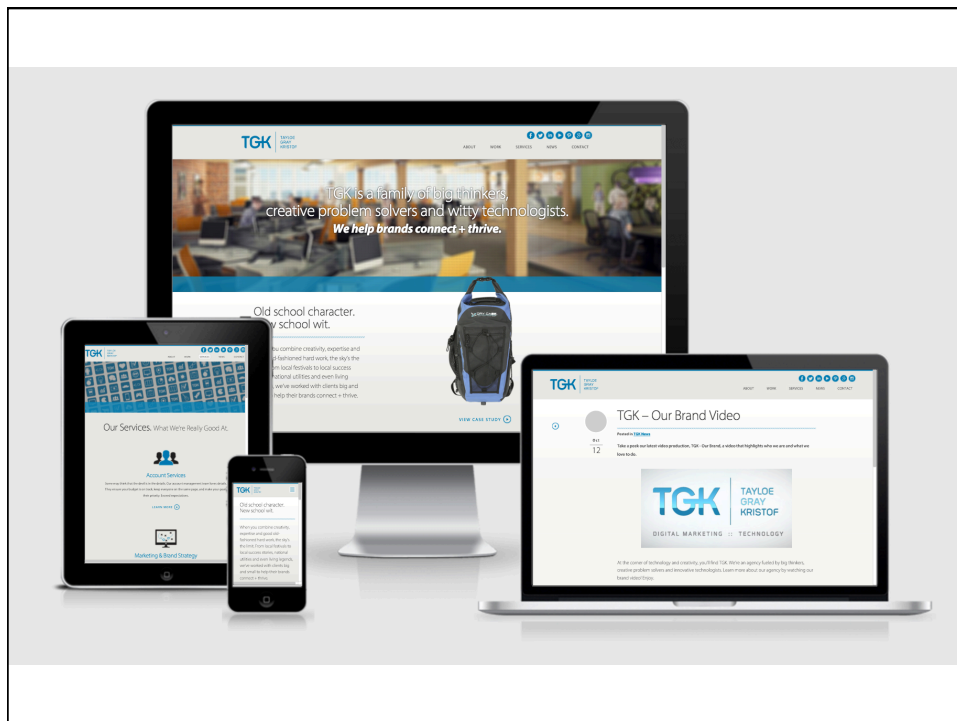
TGK TAYLOE GRAY KRISTOF

ABOUT WORK SERVICES NEWS CONTACT

TGK is a family of big thinkers, creative problem solvers and witty technologists.
We help brands connect + thrive.

Old school character. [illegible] school wit.

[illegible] combine creativity, expertise and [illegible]-fashioned hard work, the sky's the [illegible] local festivals to local success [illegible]ational utilities and even living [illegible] we've worked with clients big and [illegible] help their brands connect + thrive.

VIEW CASE STUDY

TGK TAYLOE GRAY KRISTOF

Our Services. What We're Really Good At.

Account Services

LEARN MORE

Marketing & Brand Strategy

TGK TAYLOE GRAY KRISTOF

Old school character. New school wit.

When you combine creativity, expertise and good old-fashioned hard work, the sky's the limit. From local festivals to local success stories, national utilities and even living legends, we've worked with clients big and small to help their brands connect + thrive.

TGK TAYLOE GRAY KRISTOF

ABOUT WORK SERVICES NEWS CONTACT

TGK – Our Brand Video

Oct 12

Posted in TGK News

Take a peek our latest video production, TGK - Our Brand, a video that highlights who we are and what we love to do.

TGK TAYLOE GRAY KRISTOF
DIGITAL MARKETING :: TECHNOLOGY

At the corner of technology and creativity, you'll find TGK. We're an agency fueled by big thinkers, creative problem solvers and innovative technologists. Learn more about our agency by watching our brand video! Enjoy.